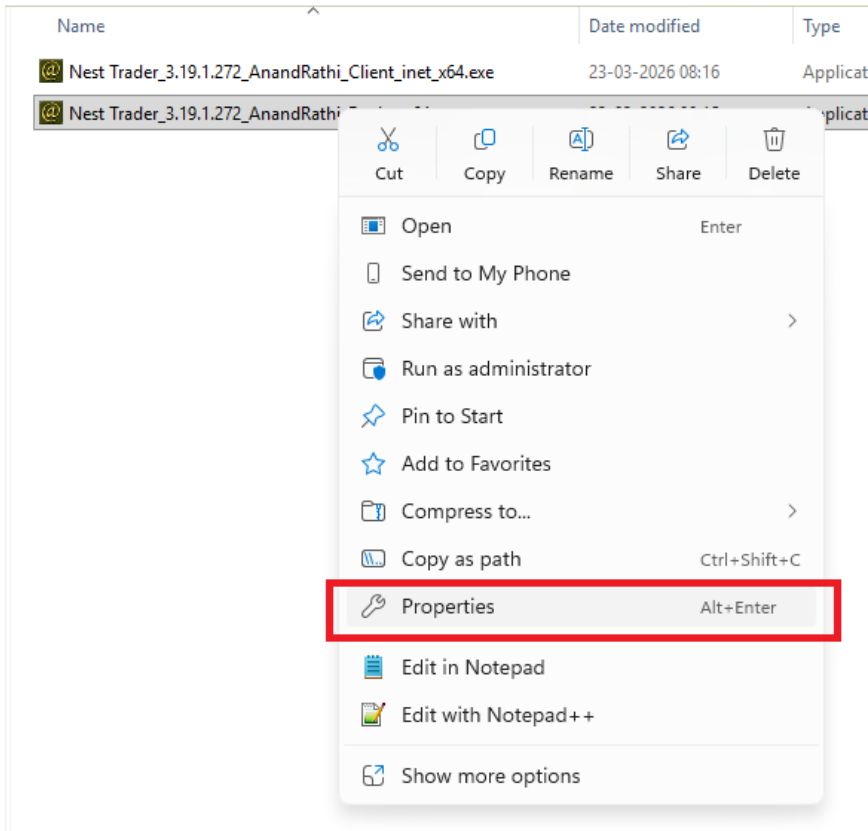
Name

Date modified

Type

Nest Trader_3.19.1.272_AnandRathi_Client_inet_x64.exe

23-03-2026 08:16

Applicat

Nest Trader_3.19.1.272_AnandRathi_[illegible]

Cut

Copy

Rename

Share

Delete

Open

Enter

Send to My Phone

Share with

Run as administrator

Pin to Start

Add to Favorites

Compress to...

Copy as path

Ctrl+Shift+C

Properties

Alt+Enter

Edit in Notepad

Edit with Notepad++

Show more options